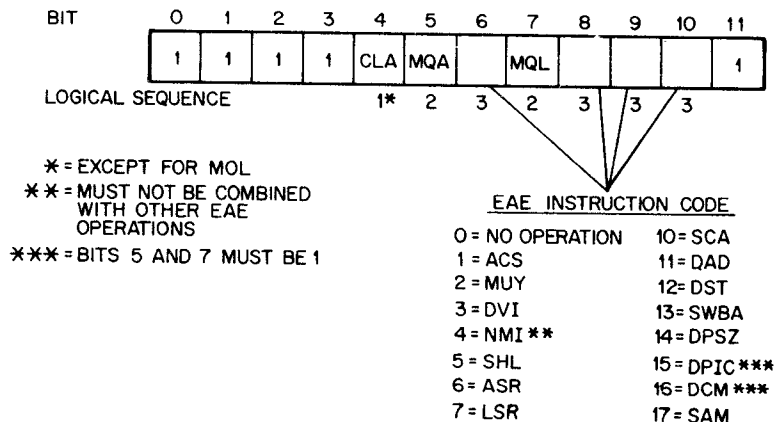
BIT 0 1 2 3 4 5 6 7 8 9 10 11

| 1 | 1 | 1 | 1 | CLA | MQA | | MQL | | | | 1 |
|---|---|---|---|---|---|---|---|---|---|---|---|

LOGICAL SEQUENCE 1* 2 3 2 3 3 3

* = EXCEPT FOR MOL

** = MUST NOT BE COMBINED WITH OTHER EAE OPERATIONS

*** = BITS 5 AND 7 MUST BE 1

EAE INSTRUCTION CODE

0 = NO OPERATION
1 = ACS
2 = MUY
3 = DVI
4 = NMI **
5 = SHL
6 = ASR
7 = LSR

10 = SCA
11 = DAD
12 = DST
13 = SWBA
14 = DPSZ
15 = DPIC ***
16 = DCM ***
17 = SAM